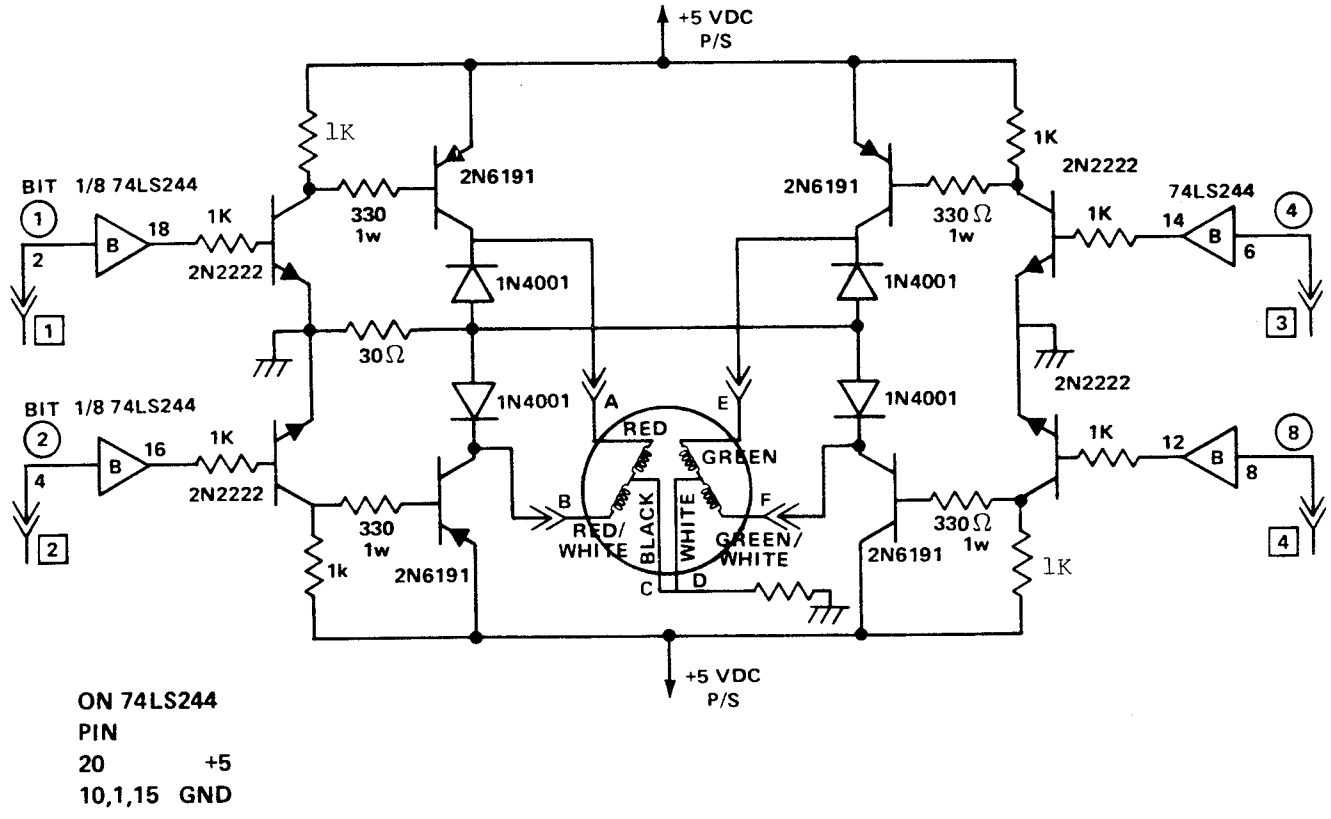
+5 VDC
P/S

1K
2N6191
330
1w
BIT
1
1/8 74LS244
B
18
1K
2
2N2222
1
1N4001
30Ω
1N4001
BIT
2
1/8 74LS244
B
16
1K
4
2N2222
2
330
1w
1k
2N6191

A
RED
B
RED/
WHITE
BLACK
C
E
GREEN
WHITE
D
F
GREEN/
WHITE

2N6191
330Ω
1w
1K
2N2222
74LS244
1K
14
B
4
6
3
1N4001
1N4001
2N2222
1K
12
B
8
8
4
330Ω
1w
2N6191
1K

+5 VDC
P/S

ON 74LS244
PIN
20 +5
10,1,15 GND